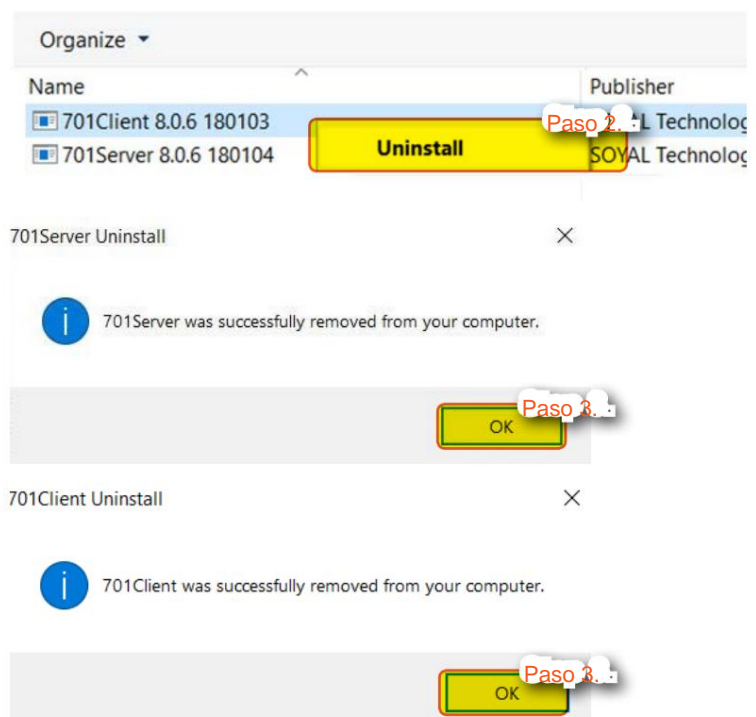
Organize ▾

| Name | Publisher |
|---|---|
| 701Client 8.0.6 180103 | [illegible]L Technolog |
| 701Server 8.0.6 180104 | SOYAL Technolog |

Uninstall

Paso 2.

701Server Uninstall

701Server was successfully removed from your computer.

Paso 3.

OK

701Client Uninstall

701Client was successfully removed from your computer.

Paso 3.

OK